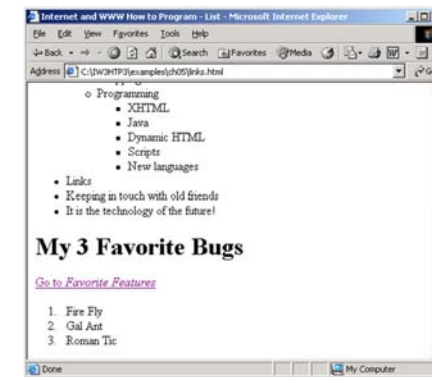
Internet and WWW How to Program - List - Microsoft Internet Explorer

File Edit View Favorites Tools Help

Back Search Favorites Media

Address C:\IW3HTP3\examples\ch05\links.html

Programming

- XHTML
- Java
- Dynamic HTML
- Scripts
- New languages

- Links
- Keeping in touch with old friends
- It is the technology of the future!

# My 3 Favorite Bugs

Go to *Favorite Features*

1. Fire Fly
2. Gal Ant
3. Roman Tic

Done

My Computer